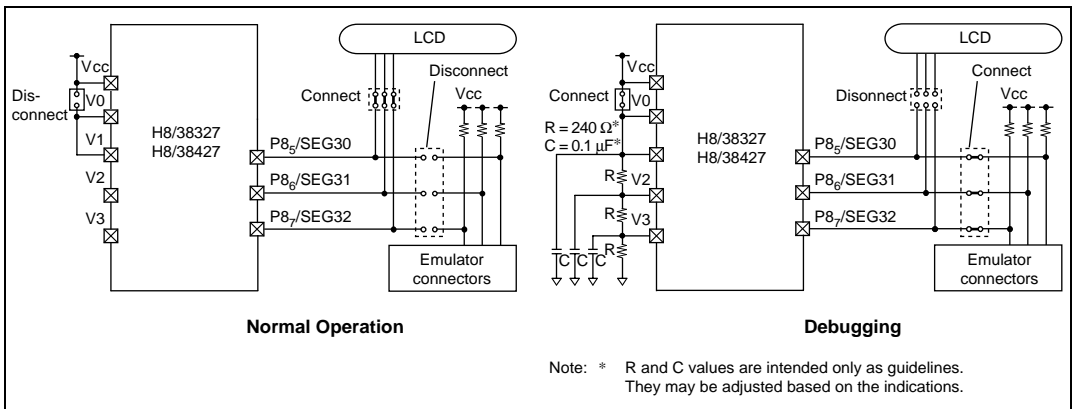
LCD

Vcc

Dis-connect

V0

V1

V2

V3

H8/38327
H8/38427

Connect

Disconnect

Vcc

$P8_5$/SEG30

$P8_6$/SEG31

$P8_7$/SEG32

Emulator connectors

**Normal Operation**

LCD

Vcc

Connect

V0

R = 240 Ω*
C = 0.1 μF*

R

V2

R

V3

R

C C C

H8/38327
H8/38427

Disconnect

Connect

Vcc

$P8_5$/SEG30

$P8_6$/SEG31

$P8_7$/SEG32

Emulator connectors

**Debugging**

Note: * R and C values are intended only as guidelines. They may be adjusted based on the indications.